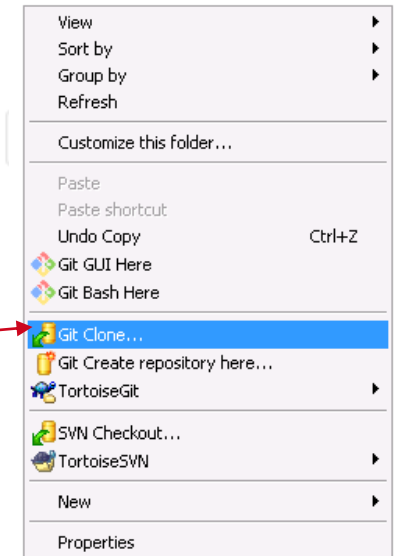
View
Sort by
Group by
Refresh

Customize this folder...

Paste
Paste shortcut
Undo Copy Ctrl+Z
Git GUI Here
Git Bash Here

Git Clone...
Git Create repository here...
TortoiseGit

SVN Checkout...
TortoiseSVN

New

Properties